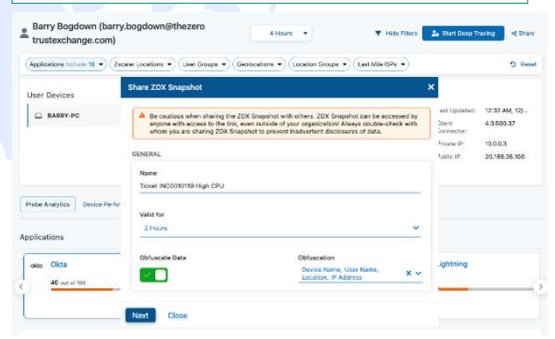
Barry Bogdown (barry.bogdown@thezero trustexchange.com)

4 Hours

Hide Filters

Start Deep Tracing

Share

Applications Include 18

Zscaler Locations

User Groups

Geolocations

Location Groups

Last Mile ISPs

Reset

User Devices

BARRY-PC

Last Updated: 12:37 AM, 12/...

Client Connector: 4.3.600.37

Private IP: 10.0.0.3

Public IP: 20.189.26.160

Probe Analytics

Device Perfor

Applications

Okta

46 out of 100

Lightning

Share ZDX Snapshot

Be cautious when sharing the ZDX Snapshot with others. ZDX Snapshot can be accessed by anyone with access to the link, even outside of your organization! Always double-check with whom you are sharing ZDX Snapshot to prevent inadvertent disclosures of data.

GENERAL

Name

Ticket INC0010159 High CPU

Valid for

2 Hours

Obfuscate Data

Obfuscation

Device Name, User Name, Location, IP Address

Next

Close